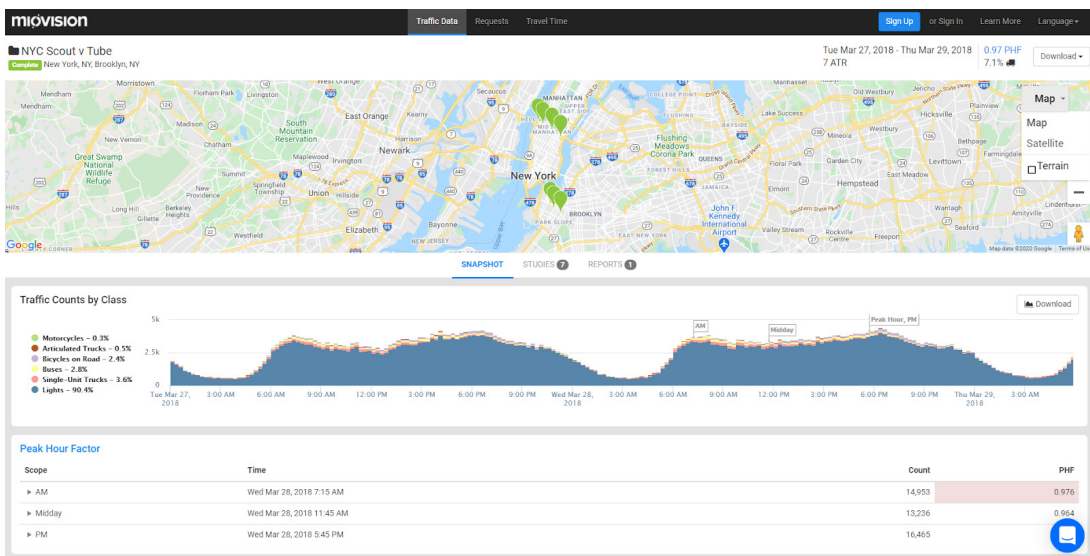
miovision

Traffic Data Requests Travel Time

Sign Up or Sign In Learn More Language

NYC Scout v Tube
Complete New York, NY, Brooklyn, NY

Tue Mar 27, 2018 - Thu Mar 29, 2018
7 ATR

0.97 PHF
7.1%

Download

Map
Map
Satellite
Terrain

Morristown Florham Park Livingston Paterson Secaucus Manhattan Mendham West Orange Montclair Bloomfield Short Hills South Mountain Reservation Summit Newark New Vernon Great Swamp National Wildlife Refuge Chatham Maplewood Irvington Millburn Springfield Township Union Hillside Elizabeth Bayonne Westfield Long Hill Gillette Berkeley Heights New Providence Flushing Meadows Corona Park Queens Jamaica John F. Kennedy International Airport New York Brooklyn Park Slope Hempstead Garden City Levittown Freeport Valley Stream Rockville Centre Lake Success Hicksville Plainview Old Westbury Bethpage Farmingdale Wantagh Lindenhurst Upper Bay New Jersey

Google Map data ©2020 Google Terms of Use

SNAPSHOT STUDIES 7 REPORTS 1

Traffic Counts by Class

Download

Motorcycles - 0.3%
Articulated Trucks - 0.5%
Bicycles on Road - 2.4%
Buses - 2.8%
Single-Unit Trucks - 3.6%
Lights - 90.4%

5k
2.5k
0

AM
Midday
Peak Hour, PM

Tue Mar 27, 2018 3:00 AM 6:00 AM 9:00 AM 12:00 PM 3:00 PM 6:00 PM 9:00 PM Wed Mar 28, 2018 3:00 AM 6:00 AM 9:00 AM 12:00 PM 3:00 PM 6:00 PM 9:00 PM Thu Mar 29, 2018 3:00 AM

Peak Hour Factor

| Scope | Time | Count | PHF |
|---|---|---|---|
| AM | Wed Mar 28, 2018 7:15 AM | 14,953 | 0.976 |
| Midday | Wed Mar 28, 2018 11:45 AM | 13,236 | 0.964 |
| PM | Wed Mar 28, 2018 5:45 PM | 16,465 | |